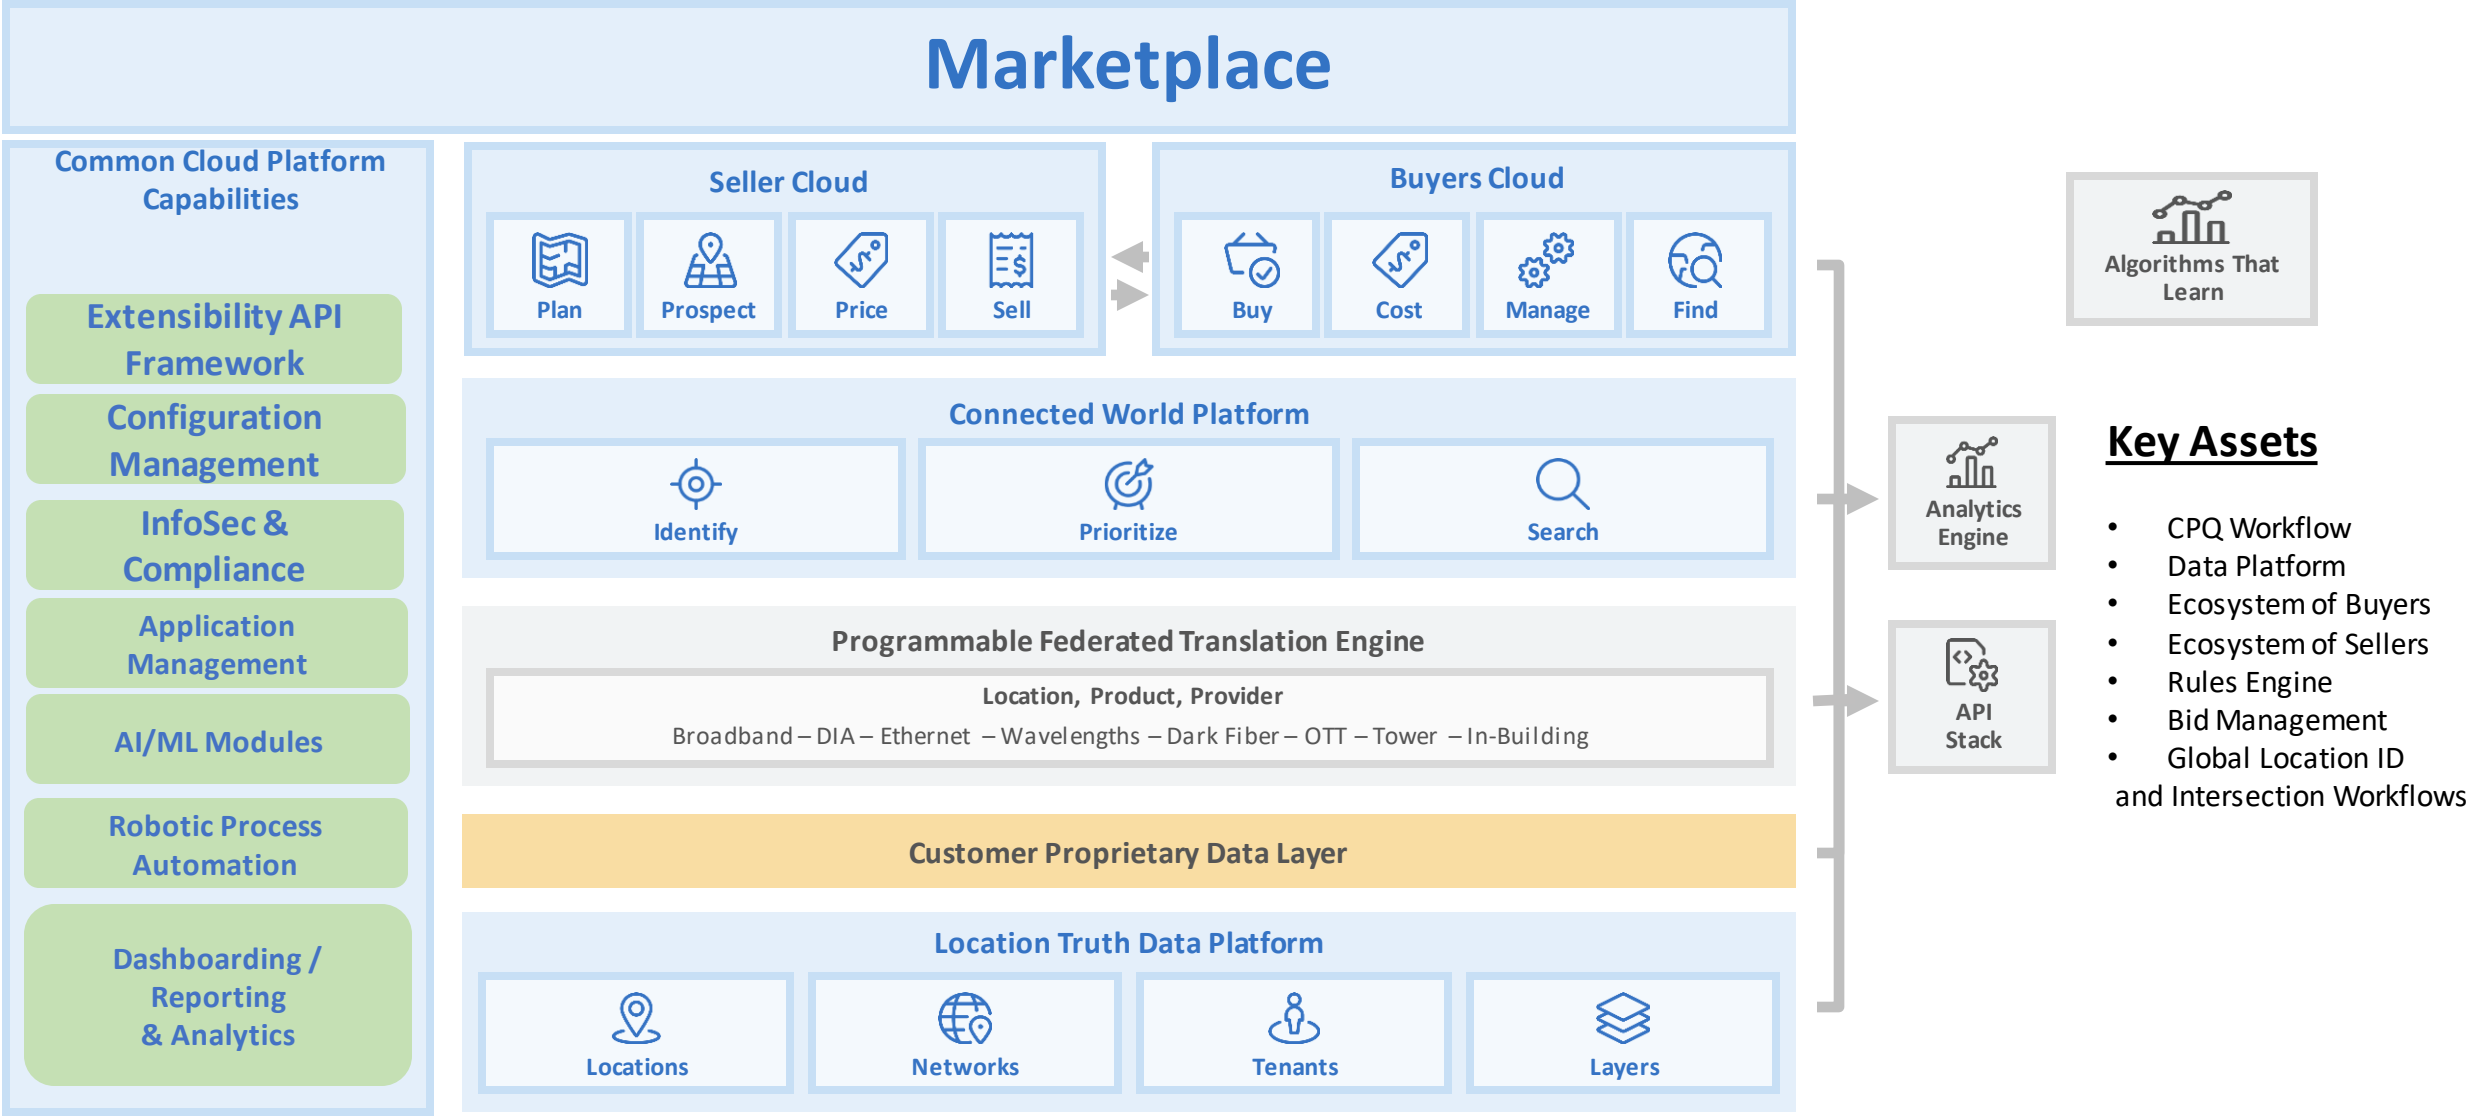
Marketplace

Common Cloud Platform Capabilities

Extensibility API Framework

Configuration Management

InfoSec & Compliance

Application Management

AI/ML Modules

Robotic Process Automation

Dashboarding / Reporting & Analytics

Seller Cloud

Plan

Prospect

Price

Sell

Buyers Cloud

Buy

Cost

Manage

Find

Connected World Platform

Identify

Prioritize

Search

Programmable Federated Translation Engine

Location, Product, Provider

Broadband – DIA – Ethernet – Wavelengths – Dark Fiber – OTT – Tower – In-Building

Customer Proprietary Data Layer

Location Truth Data Platform

Locations

Networks

Tenants

Layers

Algorithms That Learn

Analytics Engine

API Stack

Key Assets

- CPQ Workflow
- Data Platform
- Ecosystem of Buyers
- Ecosystem of Sellers
- Rules Engine
- Bid Management
- Global Location ID and Intersection Workflows